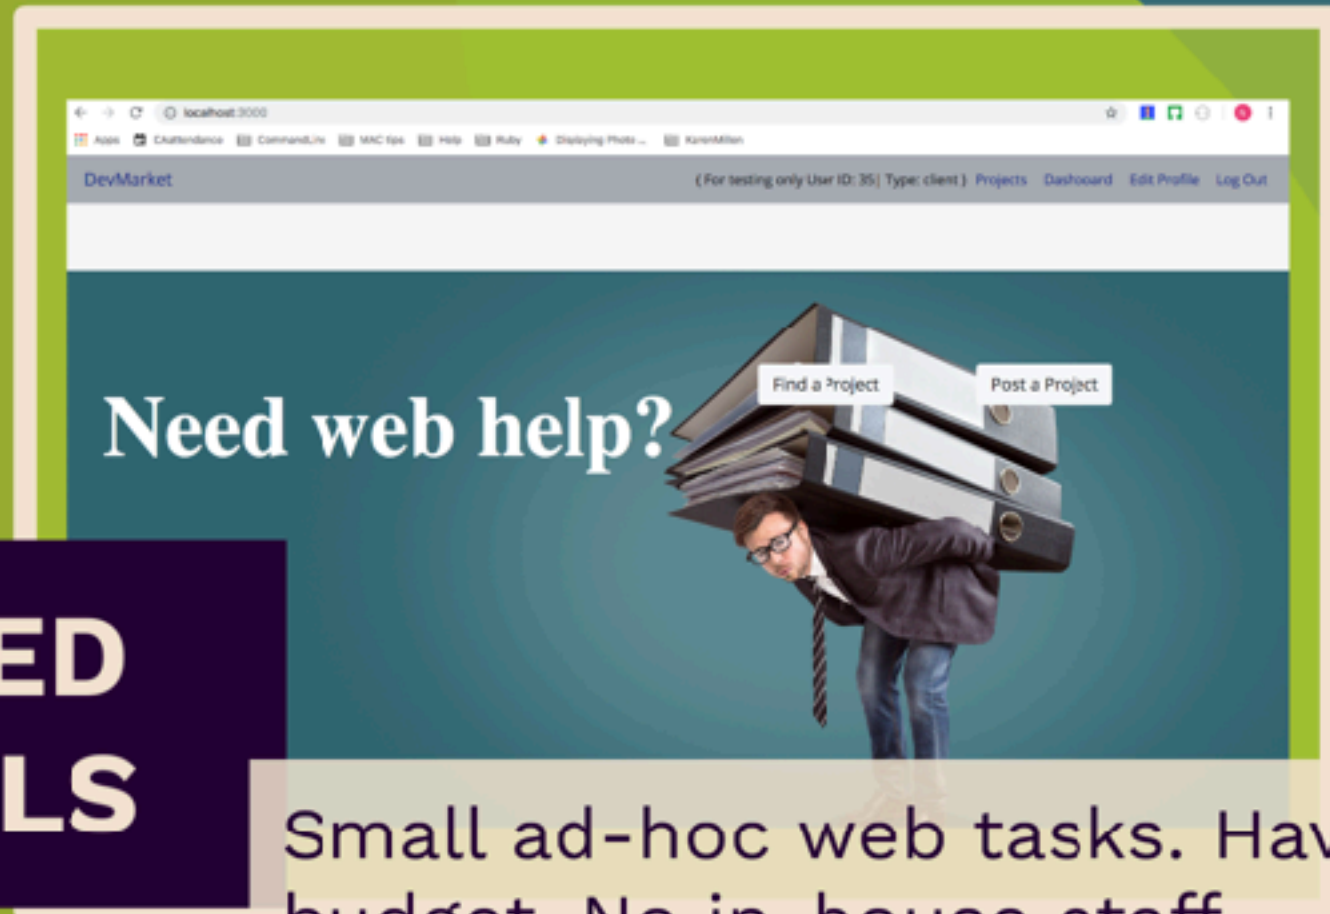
localhost:3000

Apps CAttendance CommandLine MAC tips Help Ruby Displaying Photo ... KarenMillen

DevMarket

( For testing only User ID: 35 | Type: client ) Projects Dashboard Edit Profile Log Out

Need web help?

Find a Project

Post a Project

ED
LS

Small ad-hoc web tasks. Hav
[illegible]